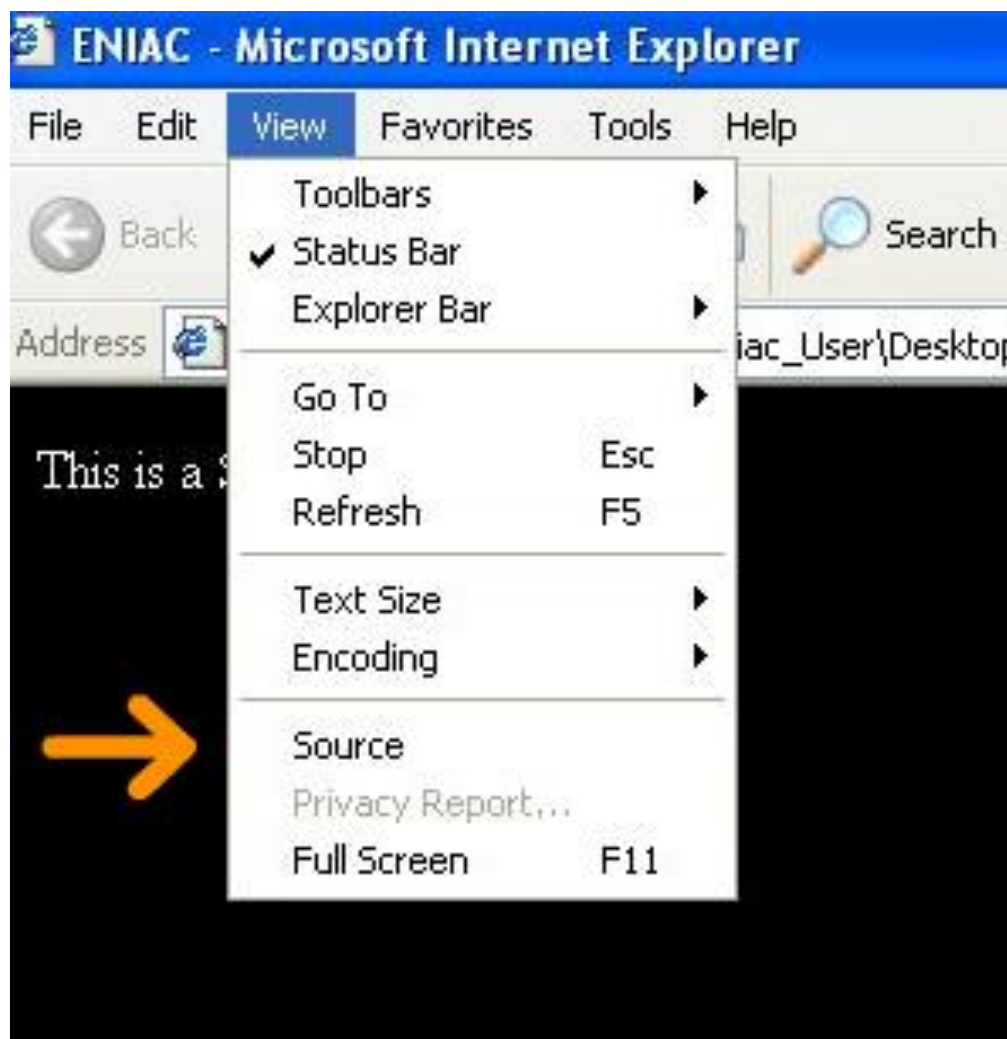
ENIAC - Microsoft Internet Explorer

File Edit View Favorites Tools Help

Back

Search

Address

iac_User\Desktop

This is a S

Toolbars
✔ Status Bar
Explorer Bar

Go To
Stop Esc
Refresh F5

Text Size
Encoding

Source
Privacy Report...
Full Screen F11